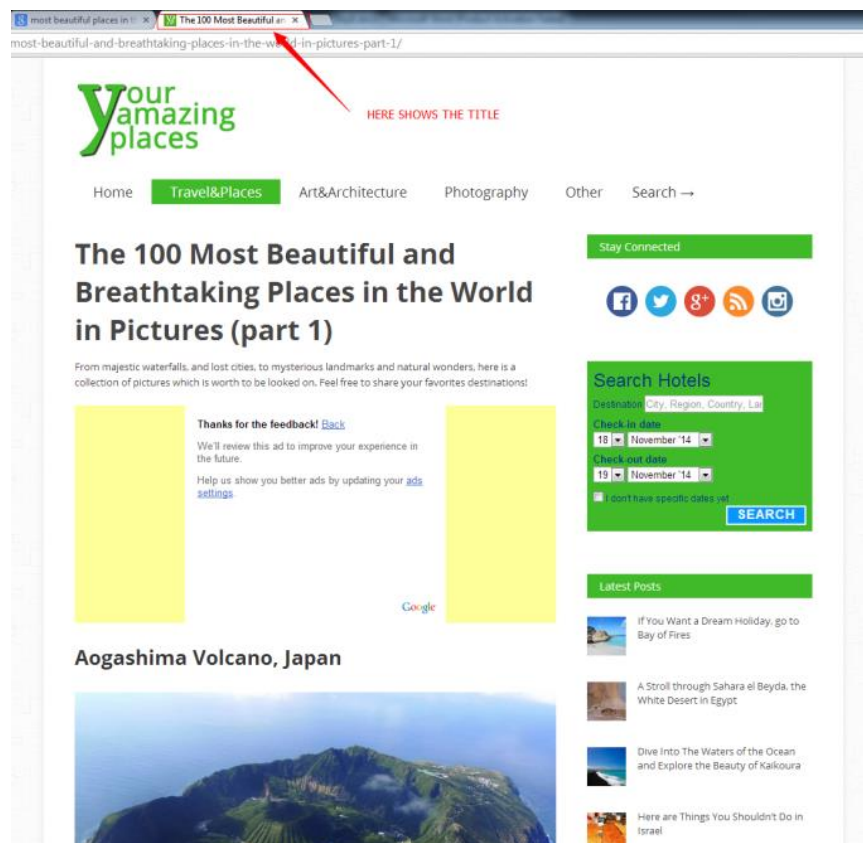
most beautiful places in t ×  The 100 Most Beautiful an ×

most-beautiful-and-breathtaking-places-in-the-w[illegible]d-in-pictures-part-1/

your amazing places

HERE SHOWS THE TITLE

Home   Travel&Places   Art&Architecture   Photography   Other   Search →

The 100 Most Beautiful and Breathtaking Places in the World in Pictures (part 1)

From majestic waterfalls, and lost cities, to mysterious landmarks and natural wonders, here is a collection of pictures which is worth to be looked on. Feel free to share your favorites destinations!

Thanks for the feedback! Back

We'll review this ad to improve your experience in the future.

Help us show you better ads by updating your ads settings.

Google

Aogashima Volcano, Japan

Stay Connected

Search Hotels

Destination City, Region, Country, Lar

Check-in date

18 November '14

Check-out date

19 November '14

I don't have specific dates yet

SEARCH

Latest Posts

If You Want a Dream Holiday, go to Bay of Fires

A Stroll through Sahara el Beyda, the White Desert in Egypt

Dive Into The Waters of the Ocean and Explore the Beauty of Kaikoura

Here are Things You Shouldn't Do in Israel